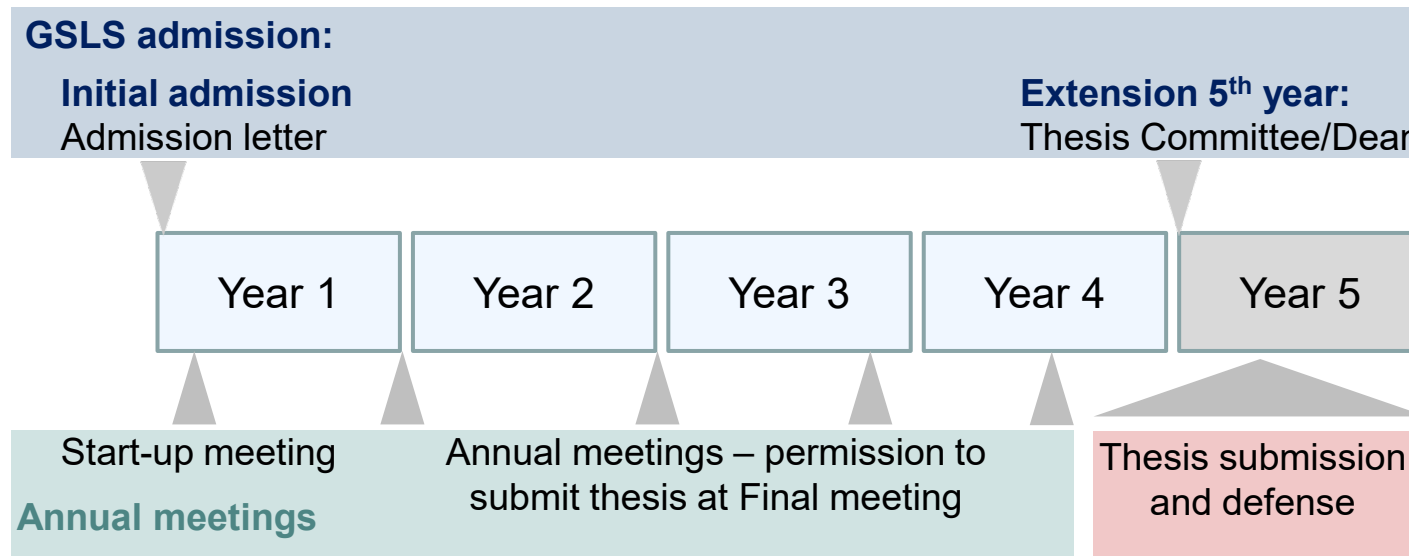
GSLS admission:

Initial admission
Admission letter

Extension 5$^{th}$ year:
Thesis Committee/Dear

Year 1

Year 2

Year 3

Year 4

Year 5

Start-up meeting

Annual meetings – permission to submit thesis at Final meeting

Annual meetings

Thesis submission and defense